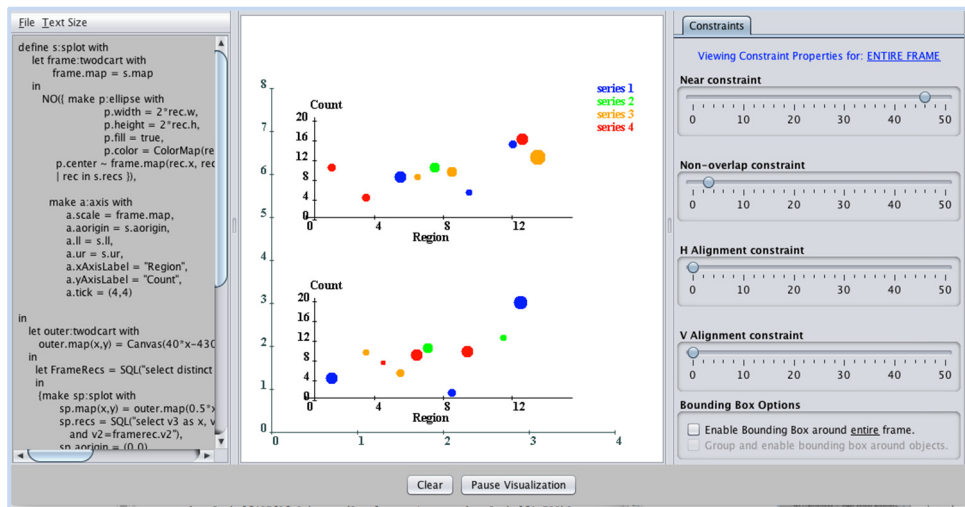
File Text Size

define s:splot with
let frame:twodcart with
frame.map = s.map
in
NO({ make p:ellipse with
p.width = 2*rec.w,
p.height = 2*rec.h,
p.fill = true,
p.color = ColorMap(re
p.center ~ frame.map(rec.x, rec
| rec in s.recs }),

make a:axis with
a.scale = frame.map,
a.aorigin = s.aorigin,
a.ll = s.ll,
a.ur = s.ur,
a.xAxisLabel = "Region",
a.yAxisLabel = "Count",
a.tick = (4,4)

in
let outer:twodcart with
outer.map(x,y) = Canvas(40*x-430
in
let FrameRecs = SQL("select distinct
in
{make sp:splot with
sp.map(x,y) = outer.map(0.5*x
sp.recs = SQL("select v3 as x, v
and v2=framerec.v2"),
sp.aorigin = (0,0)

8
7
6
5
4
3
2
1
0
0
1
2
3
4

Count
20
16
12
8
4
0
0
4
8
12
Region

series 1
series 2
series 3
series 4

Count
20
16
12
8
4
0
0
4
8
12
Region

Constraints

Viewing Constraint Properties for: ENTIRE FRAME

Near constraint
0 10 20 30 40 50

Non-overlap constraint
0 10 20 30 40 50

H Alignment constraint
0 10 20 30 40 50

V Alignment constraint
0 10 20 30 40 50

Bounding Box Options
Enable Bounding Box around entire frame.
Group and enable bounding box around objects.

Clear
Pause Visualization